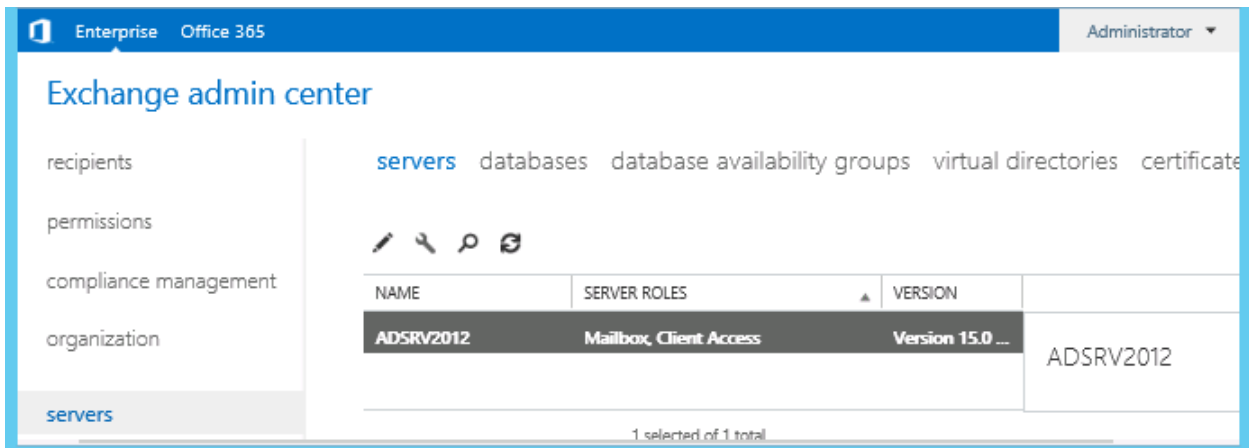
Enterprise Office 365

Administrator

Exchange admin center

recipients

permissions

compliance management

organization

servers

servers databases database availability groups virtual directories certificate

| NAME | SERVER ROLES | VERSION |
|---|---|---|
| ADSRV2012 | Mailbox, Client Access | Version 15.0 ... |

ADSRV2012

1 selected of 1 total